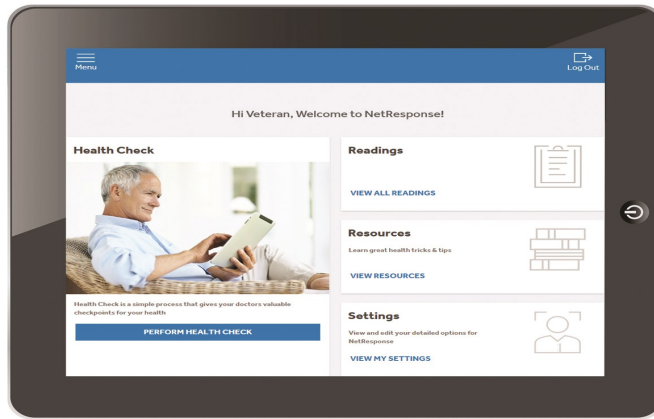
Menu

Log Out

Hi Veteran, Welcome to NetResponse!

Health Check

Health Check is a simple process that gives your doctors valuable checkpoints for your health

PERFORM HEALTH CHECK

Readings

VIEW ALL READINGS

Resources

Learn great health tricks & tips

VIEW RESOURCES

Settings

View and edit your detailed options for NetResponse

VIEW MY SETTINGS